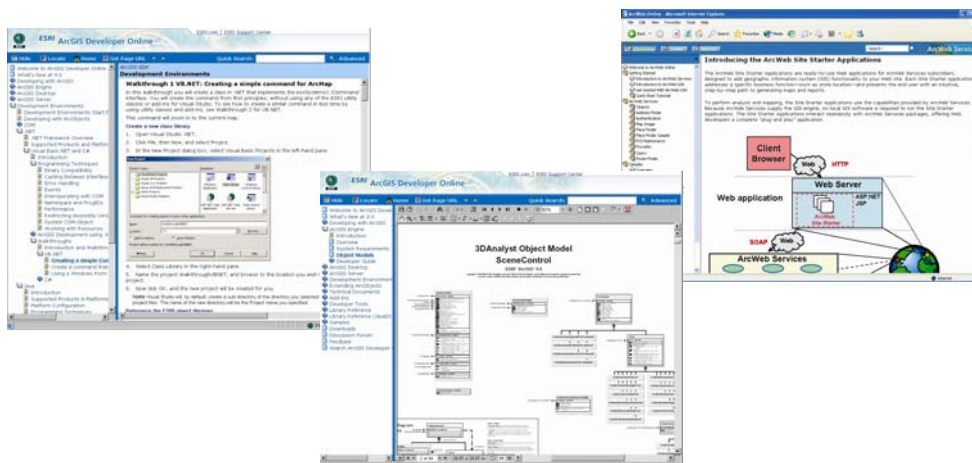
ESRI ArcGIS Developer Online

ESRI.com | ESRI Support Center

Hide | Locate | Home | Get Page URL | Quick Search | Advanced

Welcome to ArcGIS Developer Online
What's New at 9.0
Developing with ArcGIS
ArcGIS Engine
ArcGIS Desktop
ArcGIS Server
Development Environments
Development Environments Start P
Developing with ArcObjects
.NET
.NET Framework Overview
Supported Products and Platform
Visual Basic.NET and C#
Introduction
Programming Techniques
Binary Compatibility
Casting Between Interfaces
Error Handling
Events
Interoperating with COM
Namespaces and ProgIDs
Performance
Redirecting Assembly Vers
System.COM Object
Working with Resources
ArcGIS Development using .
Walkthroughs
Introduction and Walkthro
VB.NET
Creating a Simple Com
Create a command that
Using a Windows Form
C#
Java
Introduction
Supported Products & Platforms
Platform Configuration
Programming Techniques

Development Environments

Walkthrough 1 VB.NET: Creating a simple command for ArcMap

In this walkthrough you will create a class in .NET that implements the ArcObjects ICommand interface. You will create the command from first principles, without using any of the ESRI utility classes or add-ins for Visual Studio. To see how to create a similar command in less time by using utility classes and add-ins, see Walkthrough 2 for VB.NET.

This command will zoom in to the current map.

Create a new class library

1. Open Visual Studio .NET.
2. Click File, then New, and select Project.
3. In the New Project dialog box, select Visual Basic Projects in the left-hand pane.

4. Select Class Library in the right-hand pane.
5. Name the project ArcMapZoomINNET, and browse to the location you wish to save the project.
6. Now click OK, and the new project will be created for you.

Note: Visual Studio will, by default, create a sub directory of the directory you selected with the project files. The name of the new directory will be the Project name you specified.

Reference the ESRI object libraries

ESRI ArcGIS Developer Online

ESRI.com | ESRI Support Center

Hide | Locate | Home | Get Page URL | Quick Search | Advanced

Welcome to ArcGIS Devel
What's new at 9.0
Developing with ArcGIS
ArcGIS Engine
Introduction
Overview
System Requirements
Object Models
Developer Guide
ArcGIS Desktop
ArcGIS Server
Development Environments
Extending ArcObjects
Technical Documents
Add-Ins
Developer Tools
Library Reference
Library Reference (JavaDoc)
Samples
Downloads
Discussion Forums
Feedback
Search ArcGIS Developer

3DAnalyst Object Model
SceneControl

ArcWeb Online - Microsoft Internet Explorer

File Edit View Favorites Tools Help

Back | Search | Favorites | Media

ArcWeb Site Starter

Welcome to ArcWeb Online
Getting Started
Introduction to ArcWeb Services
Introduction to ArcWeb Site
Site Starter Tutorial
Services

Introducing the ArcWeb Site Starter Applications

The ArcWeb Site Starter applications are ready-to-use Web applications for ArcWeb Services subscribers, designed to add geographic information system (GIS) functionality to your Web site. Each Site Starter application addresses a specific business function such as store location—and presents the end user with an intuitive, step-by-step path to generating maps and reports.

To perform analysis and mapping, the Site Starter applications use the capabilities provided by ArcWeb Services. Because ArcWeb Services supply the GIS engine, no local GIS software is required to run the Site Starter applications. The Site Starter applications interact seamlessly with ArcWeb Services packages, offering Web developers a complete "plug and play" application.

Client Browser
Web
HTTP
Web application
Web Server
ASP.NET
JSP
ArcWeb Site Starter
SOAP
Web
ArcWeb Services

Internet